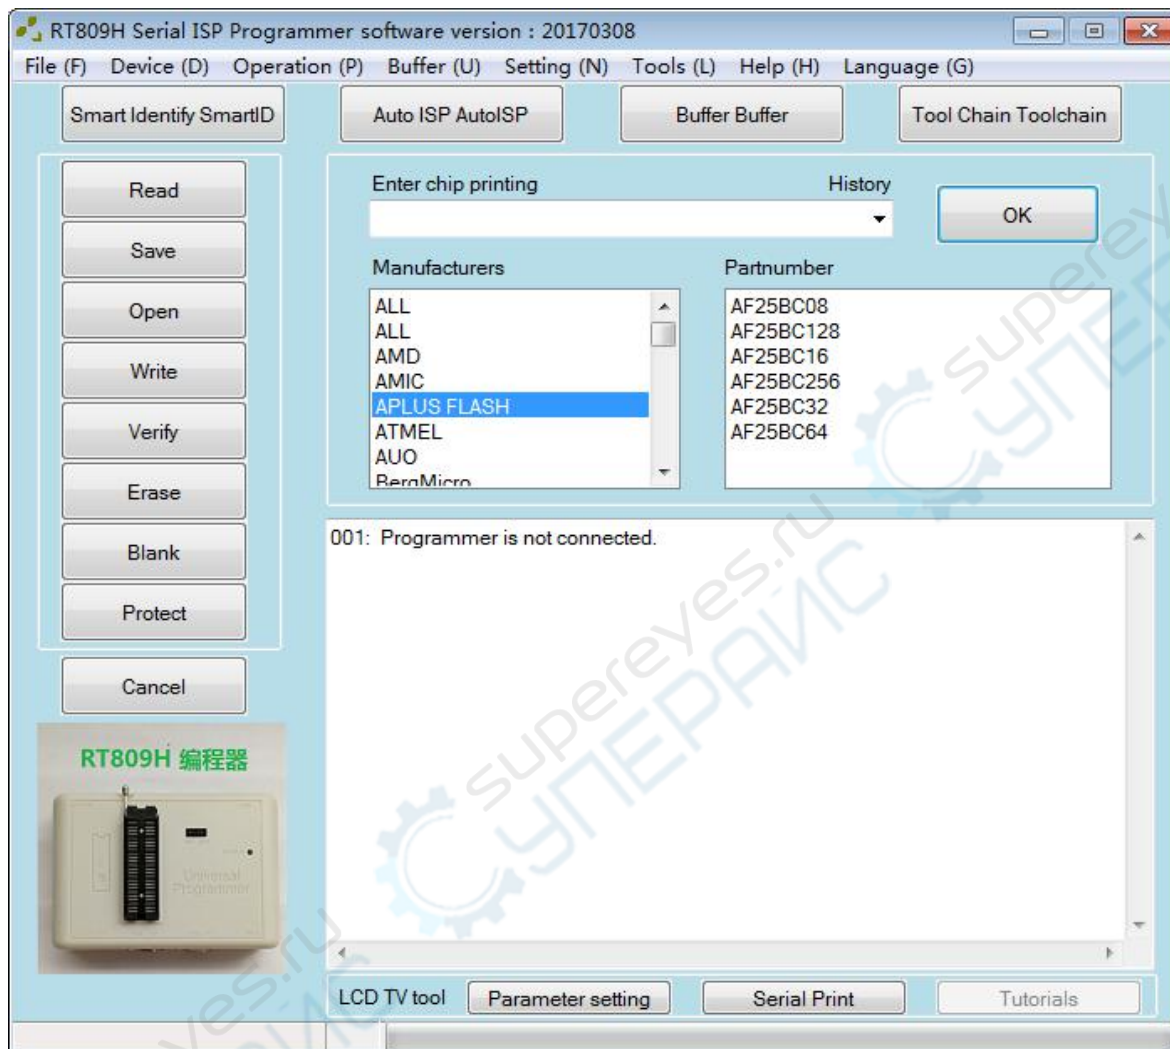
RT809H Serial ISP Programmer software version : 20170308

File (F) Device (D) Operation (P) Buffer (U) Setting (N) Tools (L) Help (H) Language (G)

Smart Identify SmartID
Auto ISP AutoISP
Buffer Buffer
Tool Chain Toolchain

Read
Save
Open
Write
Verify
Erase
Blank
Protect
Cancel

RT809H 编程器

Universal Programmer

Enter chip printing
History
OK

Manufacturers
ALL
ALL
AMD
AMIC
APLUS FLASH
ATMEL
AUO
BergMicro

Partnumber
AF25BC08
AF25BC128
AF25BC16
AF25BC256
AF25BC32
AF25BC64

001: Programmer is not connected.

supereyes.ru
СУПЕРАЙС

LCD TV tool
Parameter setting
Serial Print
Tutorials